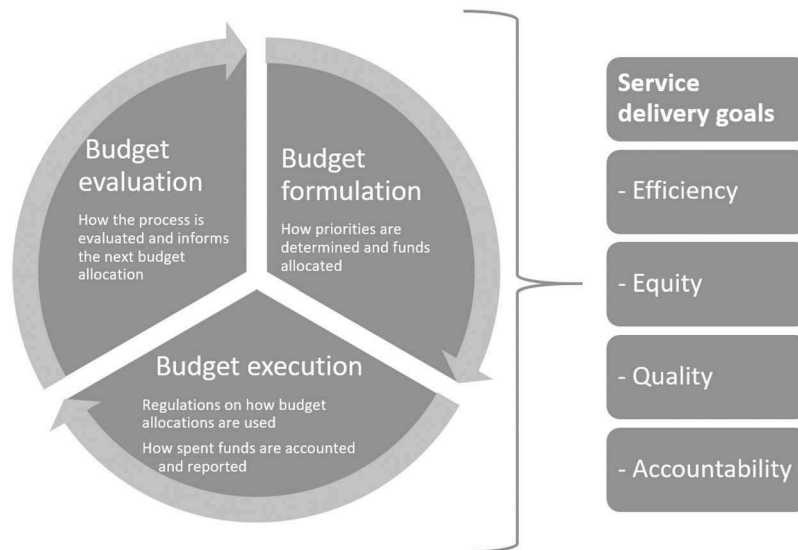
Budget evaluation

How the process is evaluated and informs the next budget allocation

Budget formulation

How priorities are determined and funds allocated

Budget execution

Regulations on how budget allocations are used

How spent funds are accounted and reported

Service delivery goals

- Efficiency

- Equity

- Quality

- Accountability